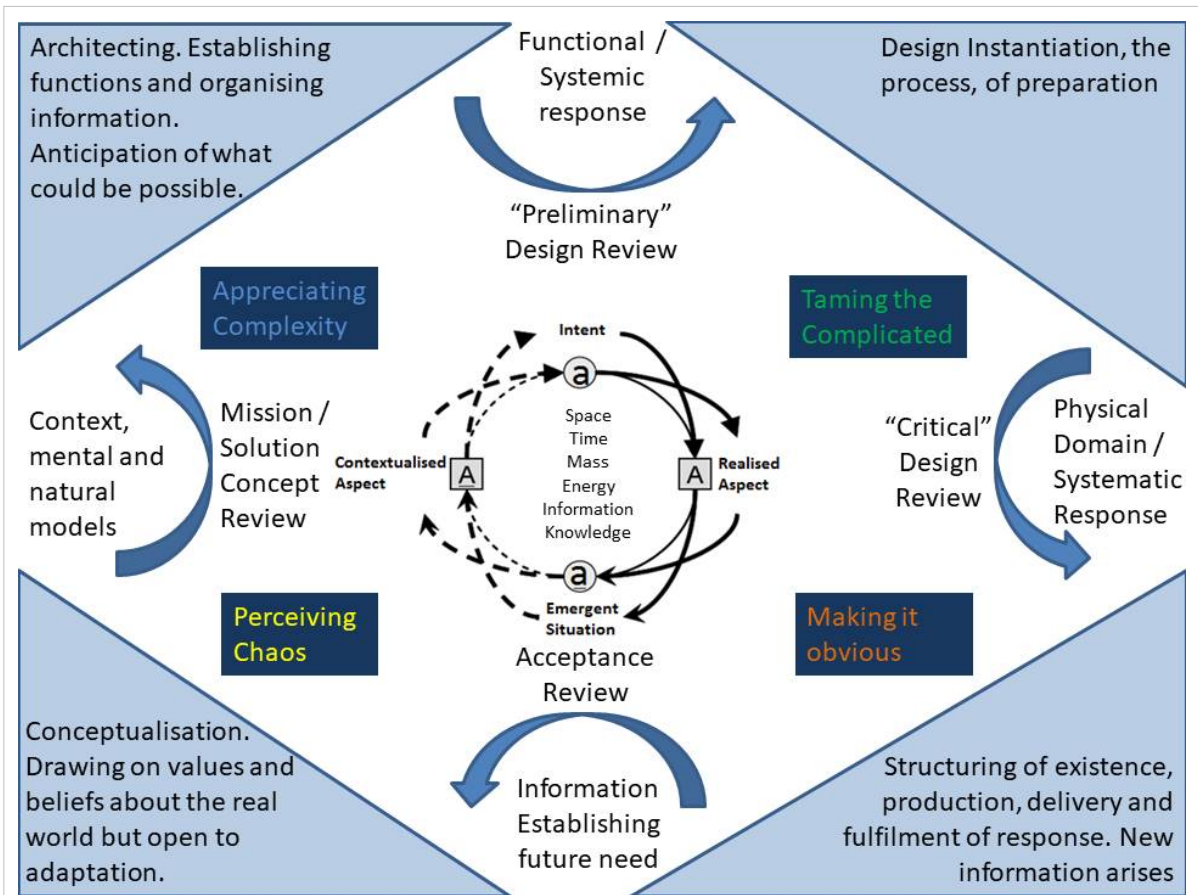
Architecting. Establishing functions and organising information.
Anticipation of what could be possible.

Functional / Systemic response

Design Instantiation, the process, of preparation

"Preliminary" Design Review

Appreciating Complexity

Taming the Complicated

Intent

a

Context, mental and natural models

Mission / Solution Concept Review

Contextualised Aspect

A

Space
Time
Mass
Energy
Information
Knowledge

A

Realised Aspect

"Critical" Design Review

Physical Domain / Systematic Response

a

Emergent Situation

Perceiving Chaos

Making it obvious

Acceptance Review

Conceptualisation. Drawing on values and beliefs about the real world but open to adaptation.

Information Establishing future need

Structuring of existence, production, delivery and fulfilment of response. New information arises